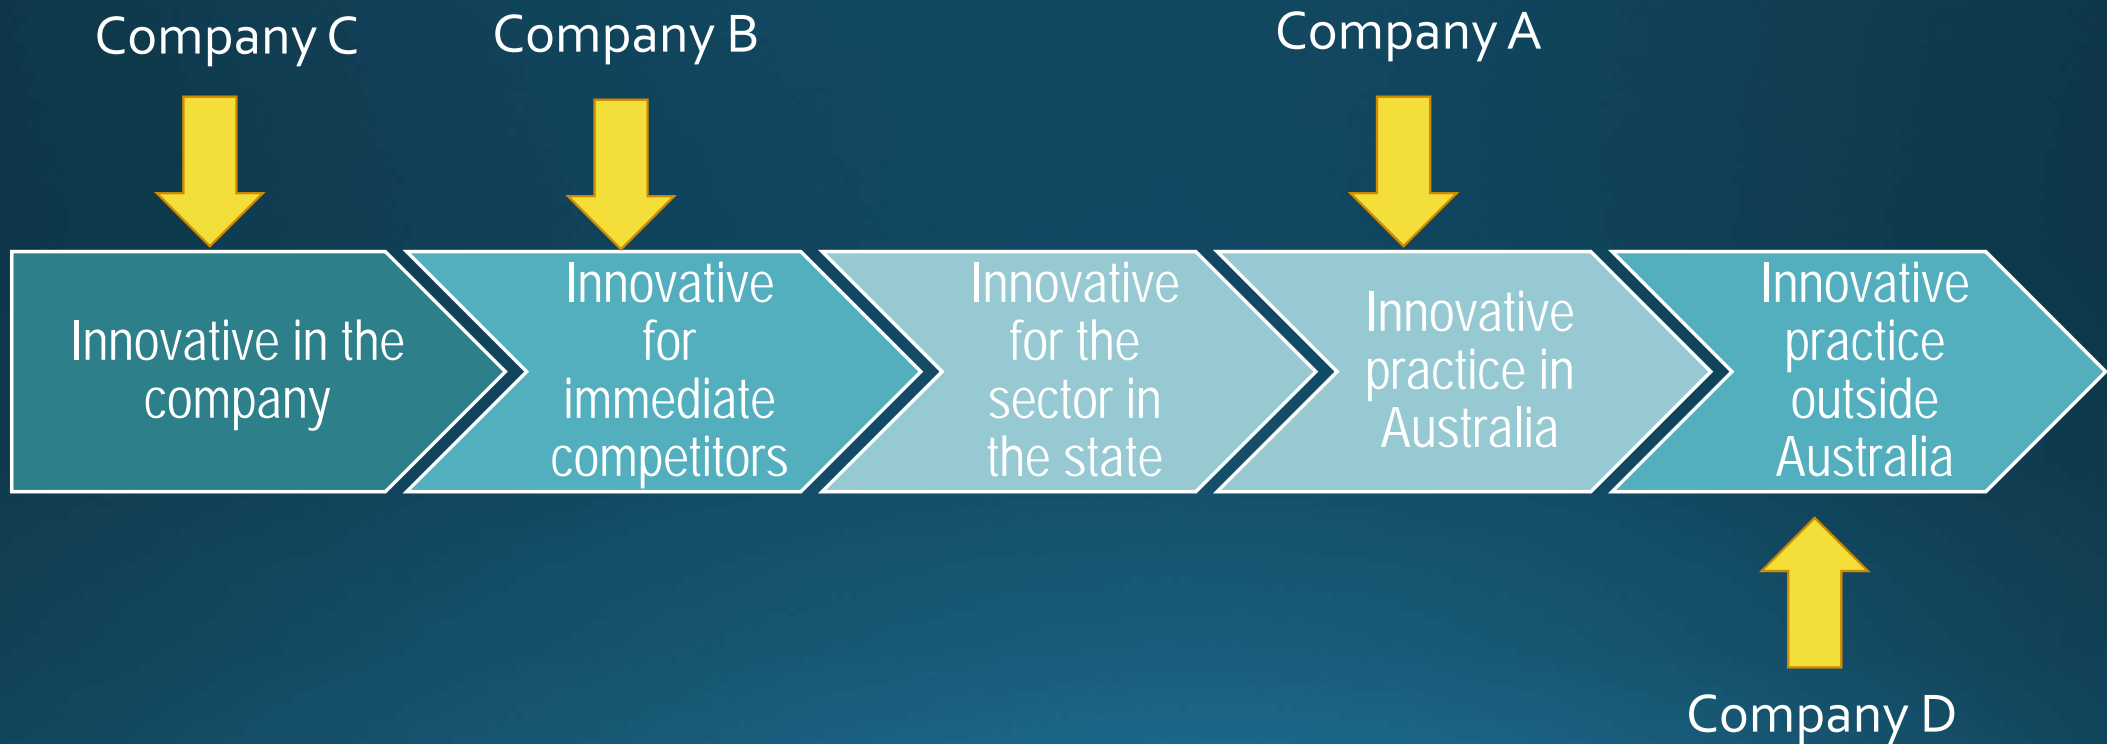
Company C

Company B

Company A

Innovative in the company

Innovative for immediate competitors

Innovative for the sector in the state

Innovative practice in Australia

Innovative practice outside Australia

Company D